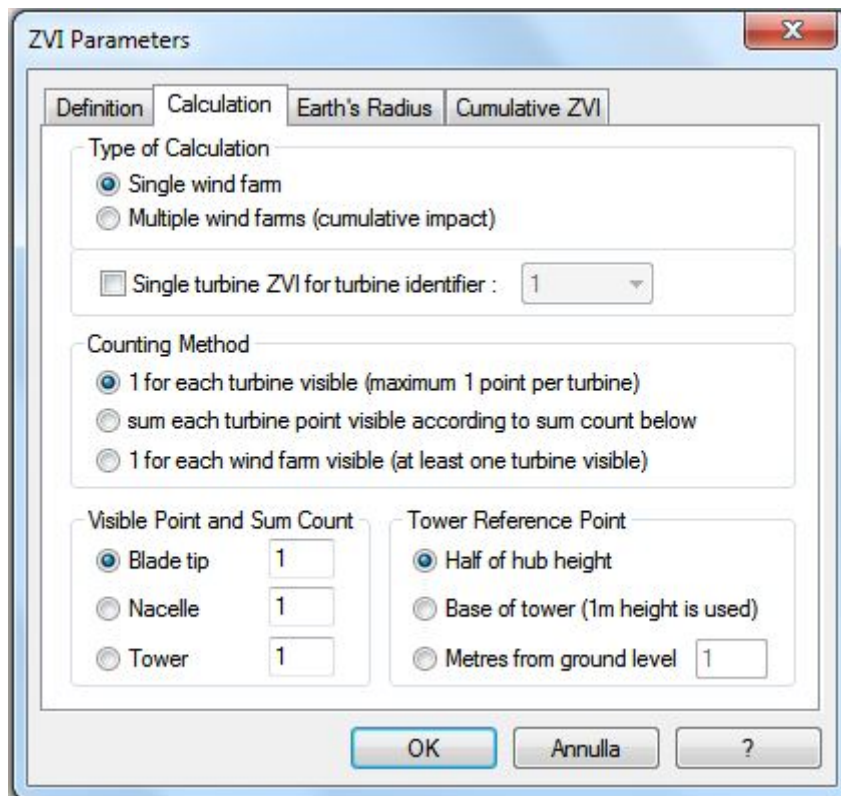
ZVI Parameters

Definition | Calculation | Earth's Radius | Cumulative ZVI

Type of Calculation

Single wind farm

Multiple wind farms (cumulative impact)

Single turbine ZVI for turbine identifier : 1

Counting Method

1 for each turbine visible (maximum 1 point per turbine)

sum each turbine point visible according to sum count below

1 for each wind farm visible (at least one turbine visible)

Visible Point and Sum Count

Blade tip 1

Nacelle 1

Tower 1

Tower Reference Point

Half of hub height

Base of tower (1m height is used)

Metres from ground level 1

OK

Annulla

?